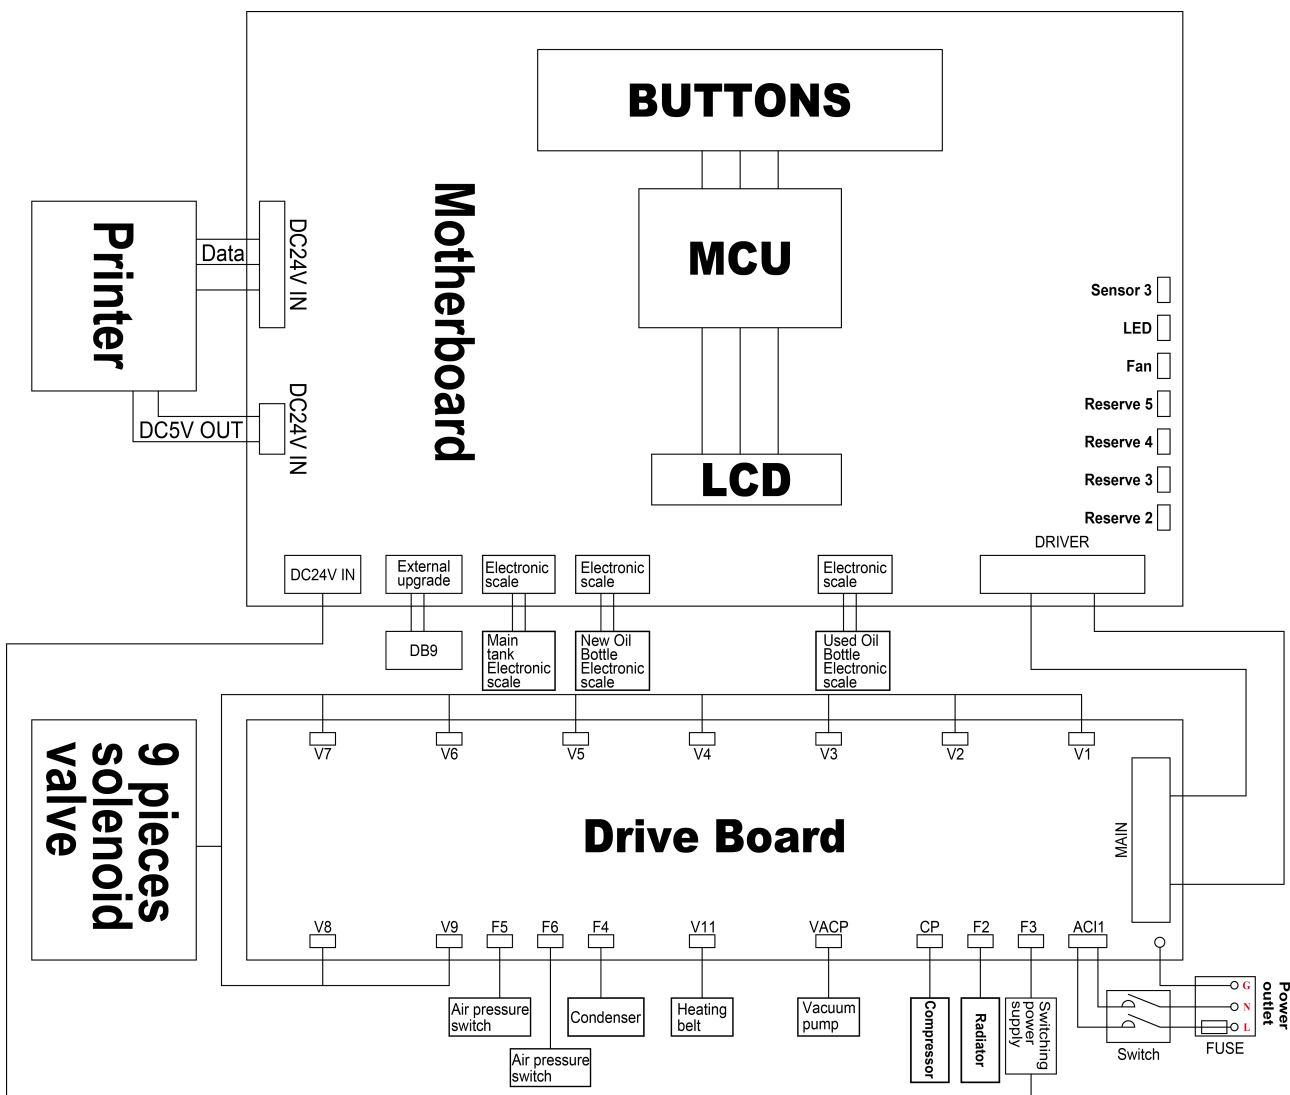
BUTTONS

MCU

LCD

Motherboard

Printer

Data

DC24V IN

DC5V OUT

DC24V IN

Sensor 3

LED

Fan

Reserve 5

Reserve 4

Reserve 3

Reserve 2

DRIVER

DC24V IN

External upgrade

DB9

Electronic scale

Main tank Electronic scale

Electronic scale

New Oil Bottle Electronic scale

Electronic scale

Used Oil Bottle Electronic scale

V7 V6 V5 V4 V3 V2 V1

9 pieces solenoid valve

Drive Board

MAIN

V8 V9 F5 F6 F4 V11 VACP CP F2 F3 ACI1

Air pressure switch

Air pressure switch

Condenser

Heating belt

Vacuum pump

Compressor

Radiator

Switching power supply

Switch

FUSE

G N L

Power outlet